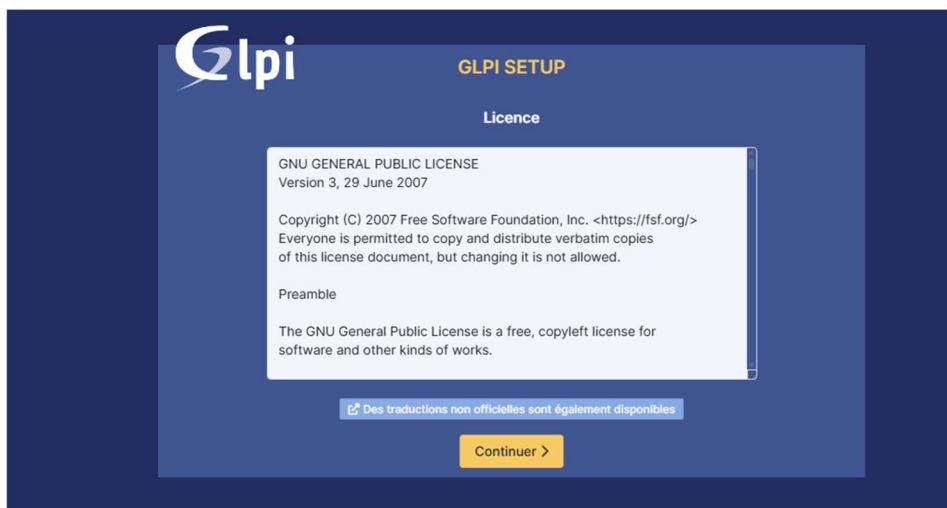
Glpi

GLPI SETUP

Licence

GNU GENERAL PUBLIC LICENSE
Version 3, 29 June 2007

Copyright (C) 2007 Free Software Foundation, Inc. <https://fsf.org/>
Everyone is permitted to copy and distribute verbatim copies
of this license document, but changing it is not allowed.

Preamble

The GNU General Public License is a free, copyleft license for
software and other kinds of works.

Des traductions non officielles sont également disponibles

Continuer >